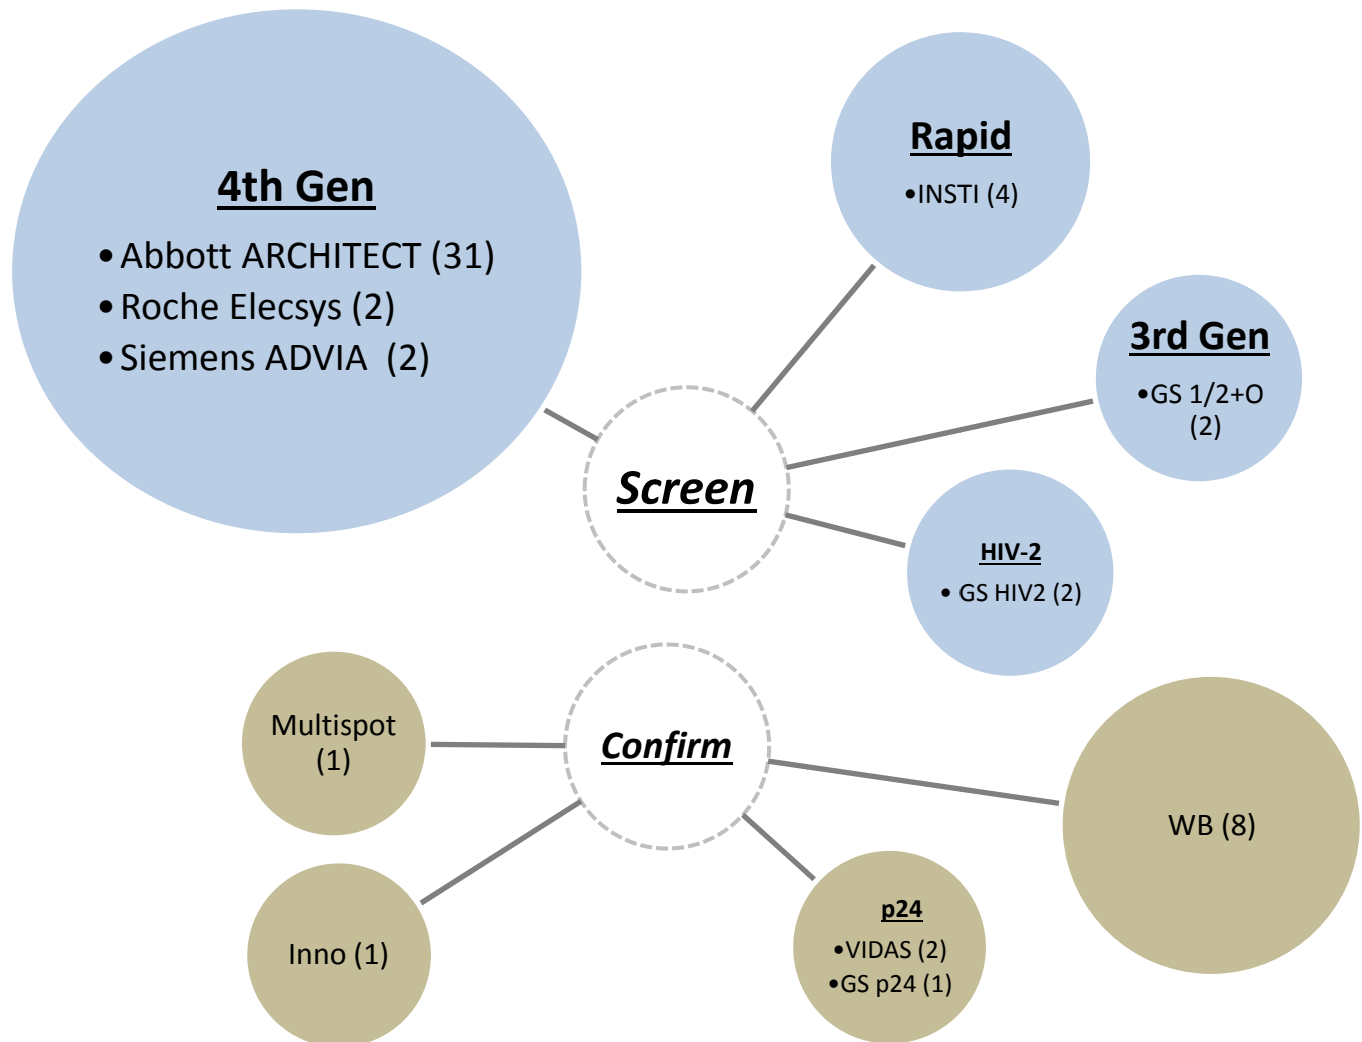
4th Gen
• Abbott ARCHITECT (31)
• Roche Elecsys (2)
• Siemens ADVIA (2)

Rapid
•INSTI (4)

3rd Gen
•GS 1/2+O (2)

Screen

HIV-2
• GS HIV2 (2)

Multispot (1)

Confirm

WB (8)

Inno (1)

p24
•VIDAS (2)
•GS p24 (1)